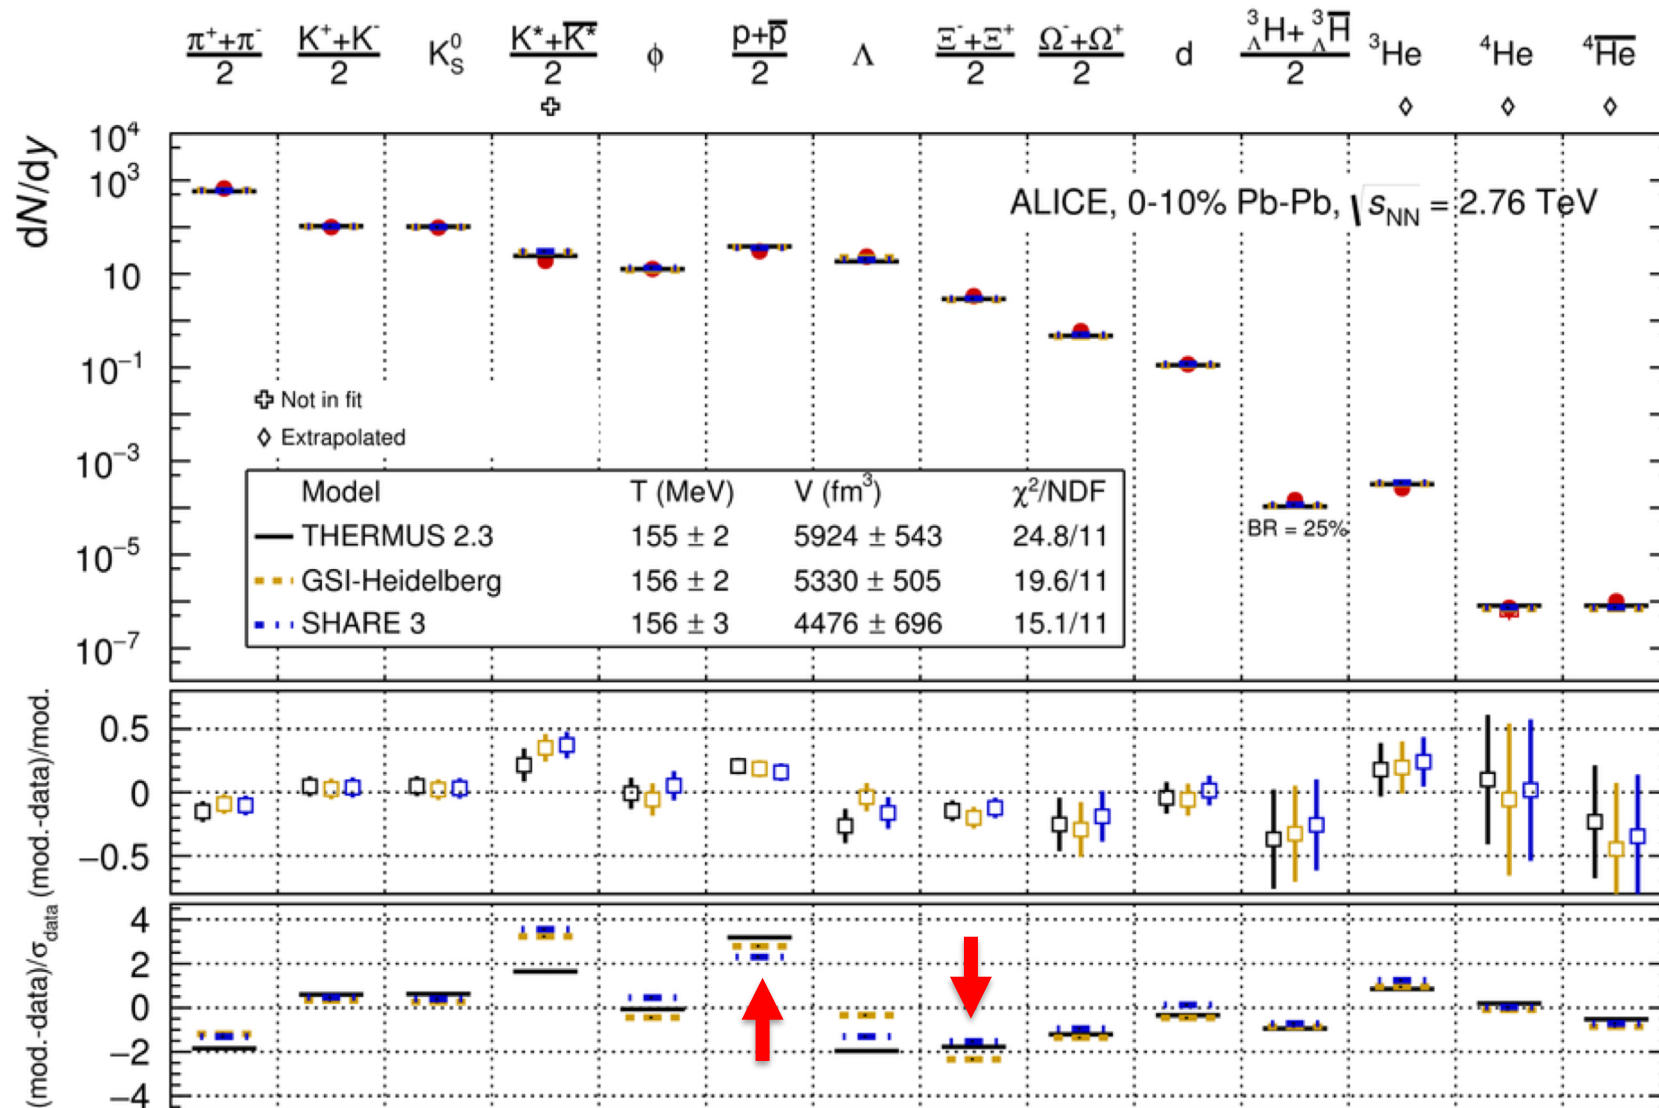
$\frac{\pi^{+}+\pi^{-}}{2}$ $\frac{K^{+}+K^{-}}{2}$ $K^{0}_{S}$ $\frac{K^{*}+\overline{K^{*}}}{2}$ $\phi$ $\frac{p+\overline{p}}{2}$ $\Lambda$ $\frac{\Xi^{-}+\Xi^{+}}{2}$ $\frac{\Omega^{-}+\Omega^{+}}{2}$ d $\frac{^{3}_{\Lambda}H+^{3}_{\Lambda}\overline{H}}{2}$ $^{3}$He $^{4}$He $^{4}\overline{He}$

dN/dy

$10^4$
$10^3$
10
$10^{-1}$
$10^{-3}$
$10^{-5}$
$10^{-7}$

ALICE, 0-10% Pb-Pb, $\sqrt{s_{NN}}$ = 2.76 TeV

Not in fit
Extrapolated

| Model | T (MeV) | V (fm$^3$) | $\chi^2$/NDF |
|---|---|---|---|
| THERMUS 2.3 | 155 ± 2 | 5924 ± 543 | 24.8/11 |
| GSI-Heidelberg | 156 ± 2 | 5330 ± 505 | 19.6/11 |
| SHARE 3 | 156 ± 3 | 4476 ± 696 | 15.1/11 |

BR = 25%

(mod.-data)/mod.
0.5
0
−0.5

(mod.-data)/$\sigma_{data}$
4
2
0
−2
−4